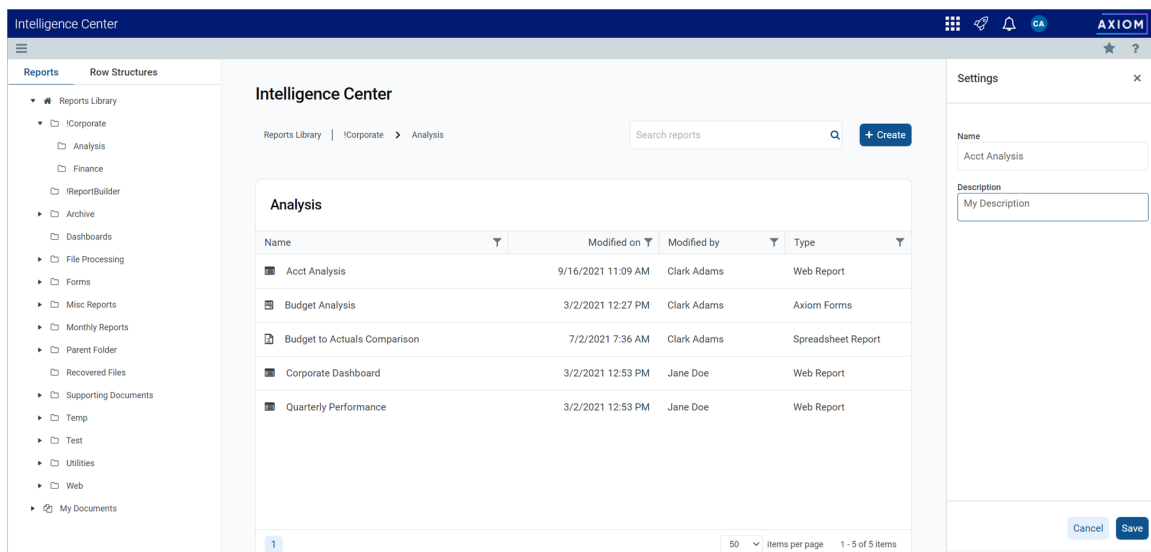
Intelligence Center

CA

AXIOM

Reports Row Structures

Reports Library
!Corporate
Analysis
Finance
!ReportBuilder
Archive
Dashboards
File Processing
Forms
Misc Reports
Monthly Reports
Parent Folder
Recovered Files
Supporting Documents
Temp
Test
Utilities
Web
My Documents

Intelligence Center

Reports Library | !Corporate > Analysis

Search reports

+ Create

Analysis

| Name | Modified on | Modified by | Type |
|---|---|---|---|
| Acct Analysis | 9/16/2021 11:09 AM | Clark Adams | Web Report |
| Budget Analysis | 3/2/2021 12:27 PM | Clark Adams | Axiom Forms |
| Budget to Actuals Comparison | 7/2/2021 7:36 AM | Clark Adams | Spreadsheet Report |
| Corporate Dashboard | 3/2/2021 12:53 PM | Jane Doe | Web Report |
| Quarterly Performance | 3/2/2021 12:53 PM | Jane Doe | Web Report |

1

50 items per page 1 - 5 of 5 items

Settings

Name
Acct Analysis

Description
My Description

Cancel Save